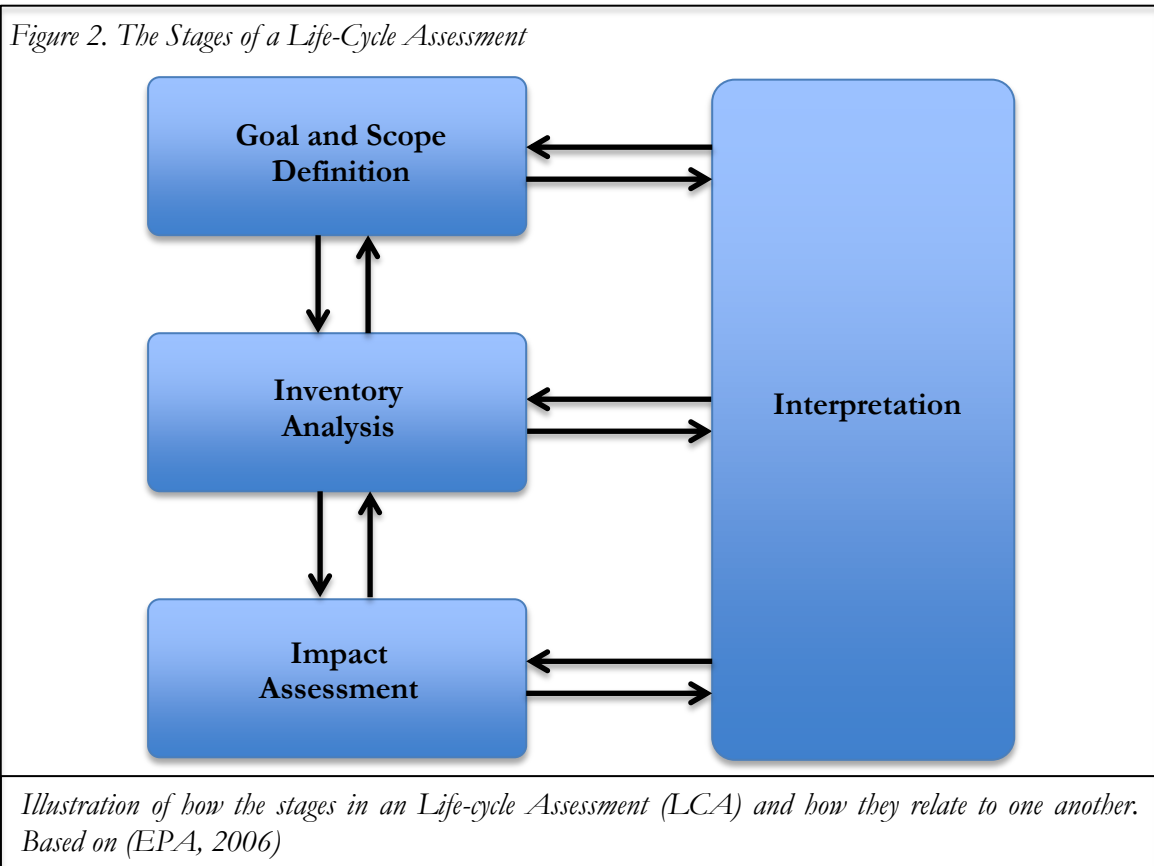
Figure 2. The Stages of a Life-Cycle Assessment

Goal and Scope Definition

Inventory Analysis

Impact Assessment

Interpretation

Illustration of how the stages in an Life-cycle Assessment (LCA) and how they relate to one another. Based on (EPA, 2006)